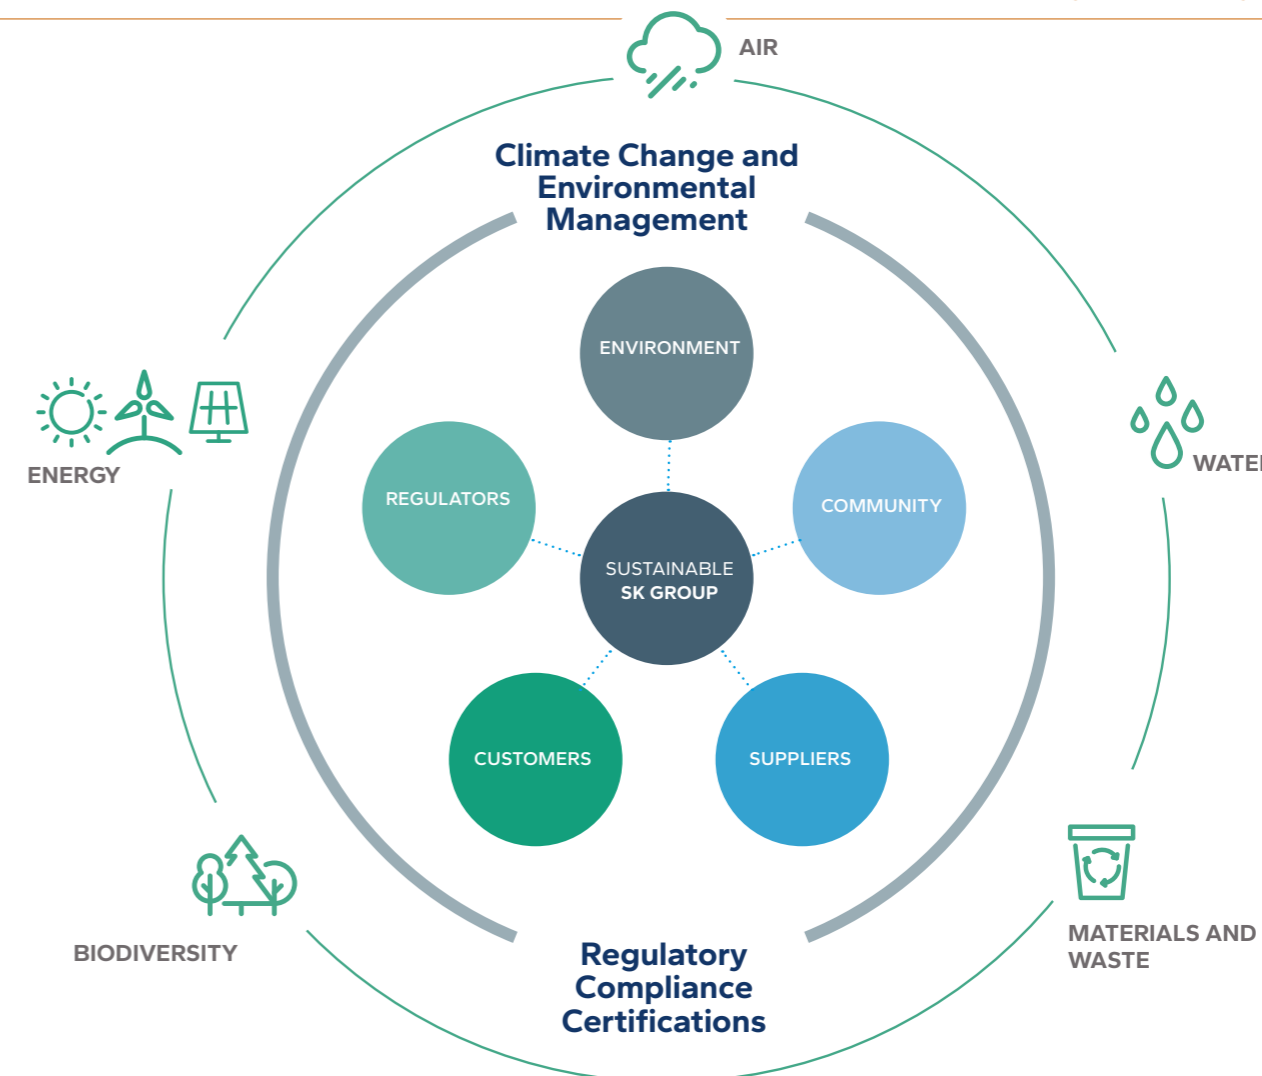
AIR

Climate Change and Environmental Management

ENERGY

WATE

ENVIRONMENT

REGULATORS

COMMUNITY

SUSTAINABLE
SK GROUP

CUSTOMERS

SUPPLIERS

BIODIVERSITY

MATERIALS AND WASTE

Regulatory Compliance Certifications